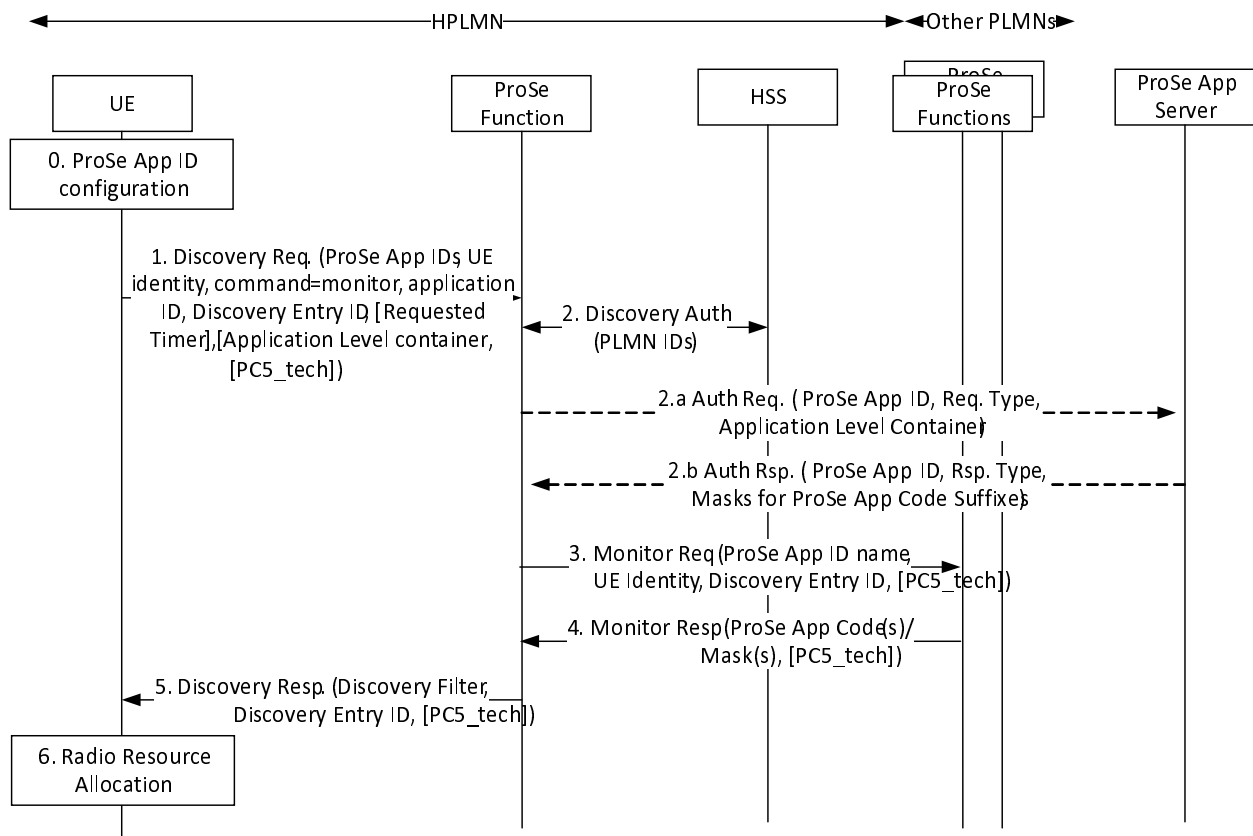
HPLMN

Other PLMNs

UE

ProSe Function

HSS

ProSe

ProSe Functions

ProSe App Server

0. ProSe App ID configuration

1. Discovery Req. (ProSe App IDs, UE identity, command=monitor, application ID, Discovery Entry ID, [Requested Timer],[Application Level container, [PC5_tech]])

2. Discovery Auth (PLMN IDs)

2.a Auth Req. ( ProSe App ID, Req. Type, Application Level Container)

2.b Auth Rsp. ( ProSe App ID, Rsp. Type, Masks for ProSe App Code Suffixes)

3. Monitor Req (ProSe App ID name, UE Identity, Discovery Entry ID, [PC5_tech])

4. Monitor Resp (ProSe App Code(s)/ Mask(s), [PC5_tech])

5. Discovery Resp. (Discovery Filter, Discovery Entry ID, [PC5_tech])

6. Radio Resource Allocation